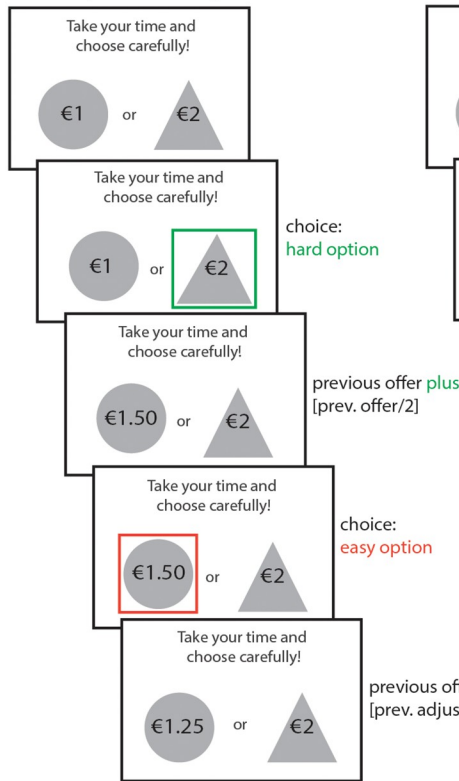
Take your time and choose carefully!

€1 or €2

Take your time and choose carefully!

€1 or €2

choice: hard option

Take your time and choose carefully!

€1.50 or €2

previous offer plus [prev. offer/2]

Take your time and choose carefully!

€1.50 or €2

choice: easy option

Take your time and choose carefully!

€1.25 or €2

previous of [prev. adjus